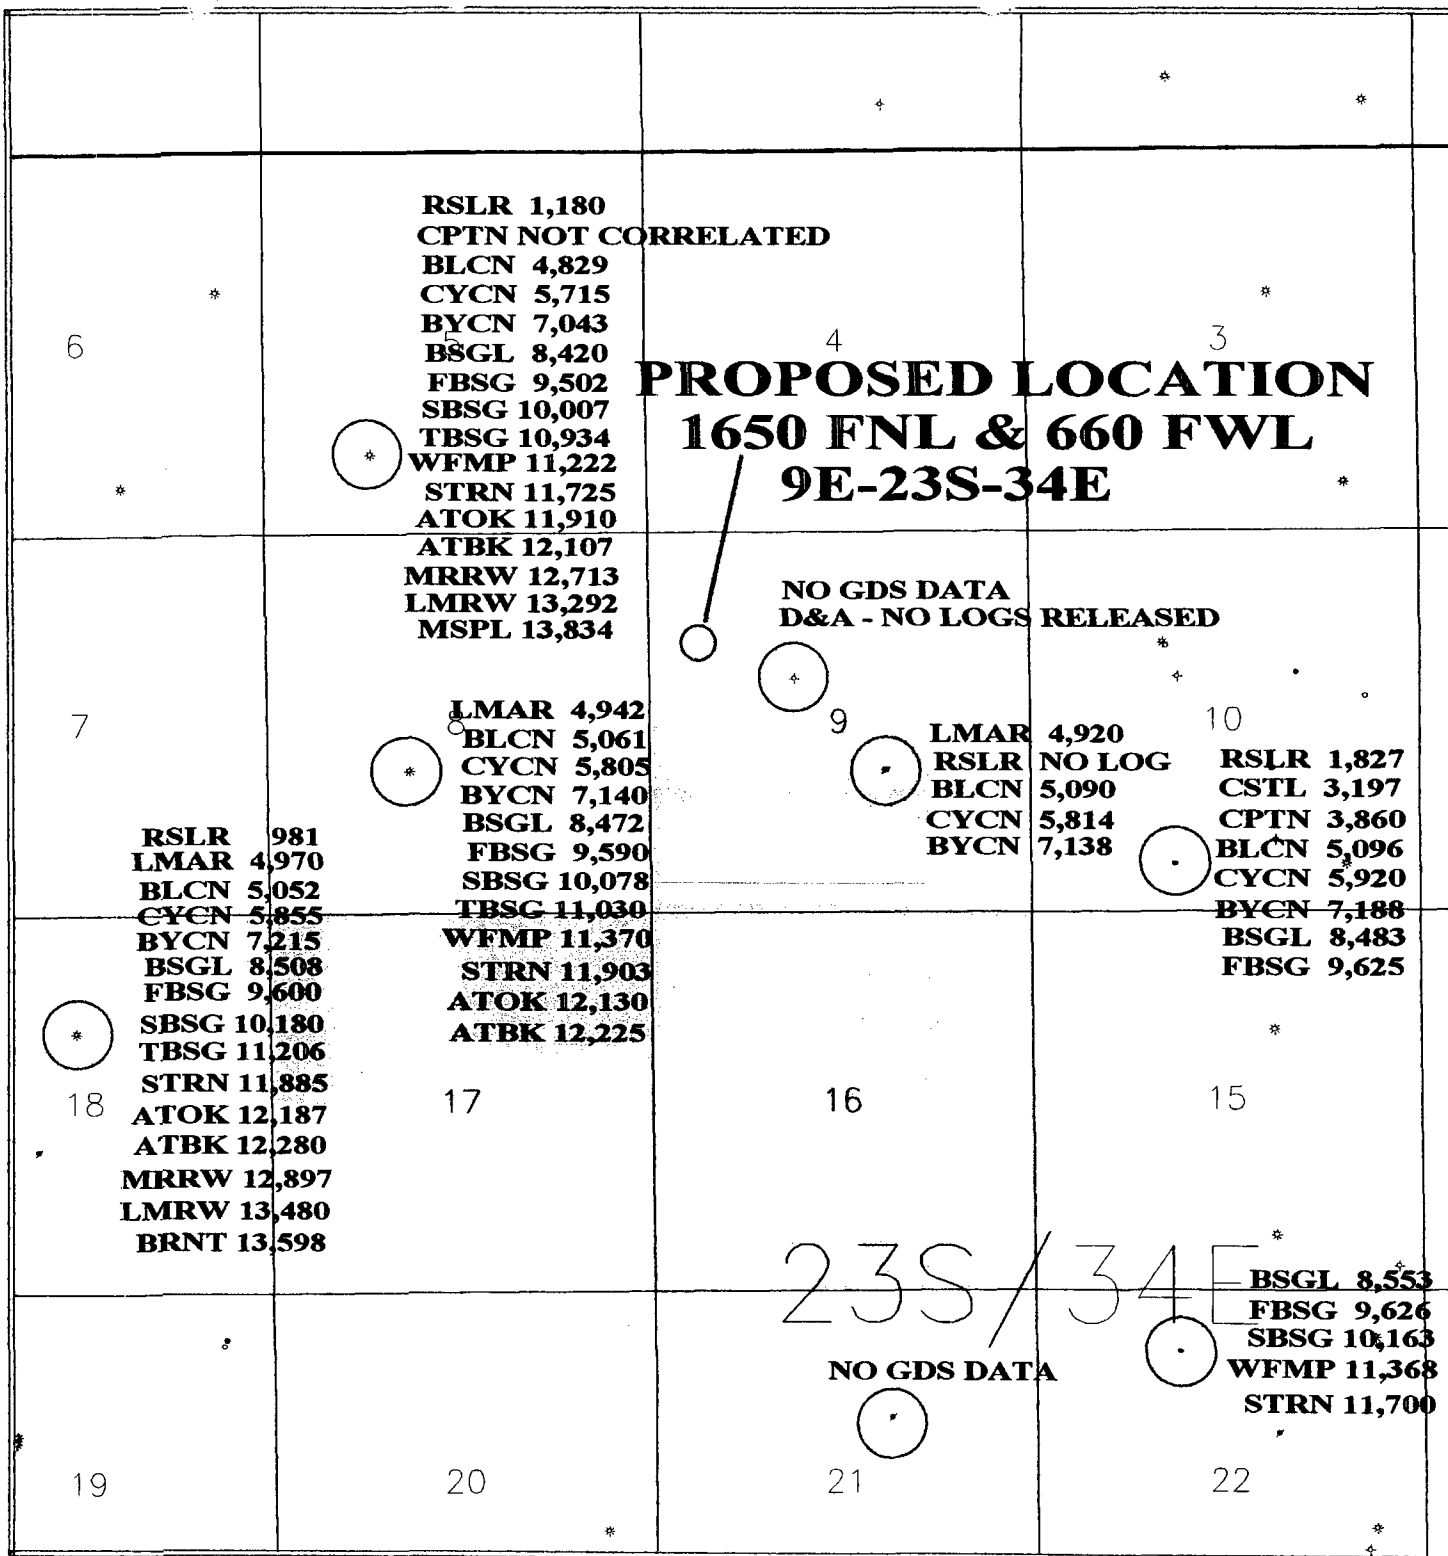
RSLR 1,180
CPTN NOT CORRELATED
BLCN 4,829
CYCN 5,715
BYCN 7,043
BSGL 8,420
FBSG 9,502
SBSG 10,007
TBSG 10,934
WFMP 11,222
STRN 11,725
ATOK 11,910
ATBK 12,107
MRRW 12,713
LMRW 13,292
MSPL 13,834

6

5

4

3

PROPOSED LOCATION
1650 FNL & 660 FWL
9E-23S-34E

NO GDS DATA
D&A - NO LOGS RELEASED

7

8

9

10

LMAR 4,942
BLCN 5,061
CYCN 5,805
BYCN 7,140
BSGL 8,472
FBSG 9,590
SBSG 10,078
TBSG 11,030
WFMP 11,370
STRN 11,903
ATOK 12,130
ATBK 12,225

LMAR 4,920
RSLR NO LOG
BLCN 5,090
CYCN 5,814
BYCN 7,138

RSLR 1,827
CSTL 3,197
CPTN 3,860
BLCN 5,096
CYCN 5,920
BYCN 7,188
BSGL 8,483
FBSG 9,625

RSLR 981
LMAR 4,970
BLCN 5,052
CYCN 5,855
BYCN 7,215
BSGL 8,508
FBSG 9,600
SBSG 10,180
TBSG 11,206
STRN 11,885
ATOK 12,187
ATBK 12,280
MRRW 12,897
LMRW 13,480
BRNT 13,598

18

17

16

15

23S/34E

BSGL 8,553
FBSG 9,626
SBSG 10,163
WFMP 11,368
STRN 11,700

NO GDS DATA

19

20

21

22